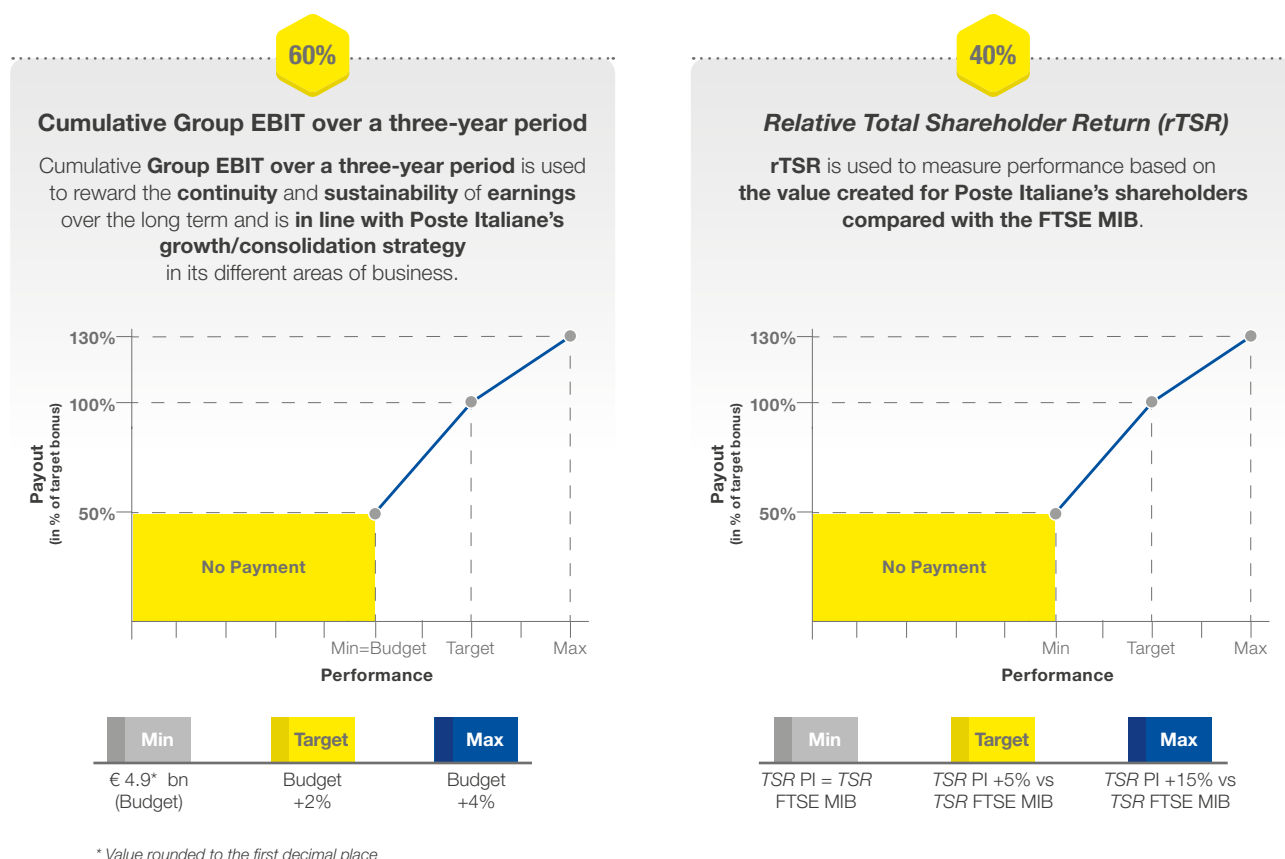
60%

Cumulative Group EBIT over a three-year period

Cumulative **Group EBIT over a three-year period** is used to reward the **continuity** and **sustainability** of **earnings** over the long term and is **in line with Poste Italiane's growth/consolidation strategy** in its different areas of business.

130%
100%
50%
Payout (in % of target bonus)
No Payment
Min=Budget
Target
Max
Performance

| Min | Target | Max |
|---|---|---|
| € 4.9* bn (Budget) | Budget +2% | Budget +4% |

* Value rounded to the first decimal place

40%

*Relative Total Shareholder Return (rTSR)*

**rTSR** is used to measure performance based on **the value created for Poste Italiane's shareholders compared with the FTSE MIB**.

130%
100%
50%
Payout (in % of target bonus)
No Payment
Min
Target
Max
Performance

| Min | Target | Max |
|---|---|---|
| *TSR* PI = *TSR* FTSE MIB | *TSR* PI +5% vs *TSR* FTSE MIB | *TSR* PI +15% vs *TSR* FTSE MIB |